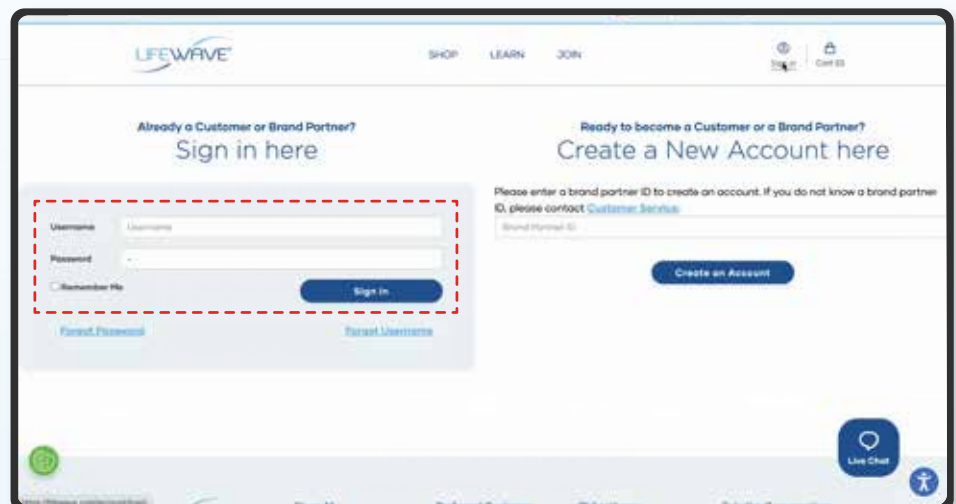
LIFEWAVE

SHOP LEARN JOIN

Sign in Cart (0)

Already a Customer or Brand Partner?
Sign in here

Username Username
Password
Remember Me
Sign In

Forgot Password Forgot Username

Ready to become a Customer or a Brand Partner?
Create a New Account here

Please enter a brand partner ID to create an account. If you do not know a brand partner ID, please contact Customer Service.

Brand Partner ID

Create an Account

Live Chat